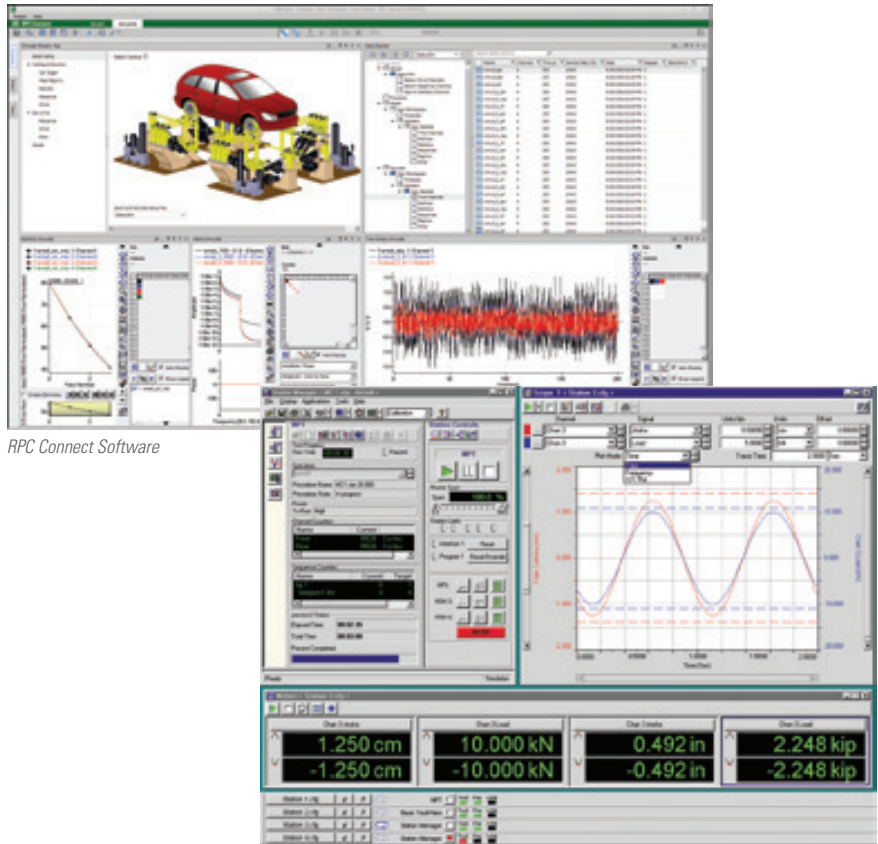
RPC Connect Software

Station Controls

Calibration

Plot Mode

Trace Time

Time

Chan 0 stroke

Chan 0 Load

Chan 0 strain

1.250 cm

-1.250 cm

10.000 kN

-10.000 kN

0.492 in

-0.492 in

2.248 kip

-2.248 kip

Station 1.cfg

Station 2.cfg

Station 3.cfg

Station 4.cfg

Station Manager